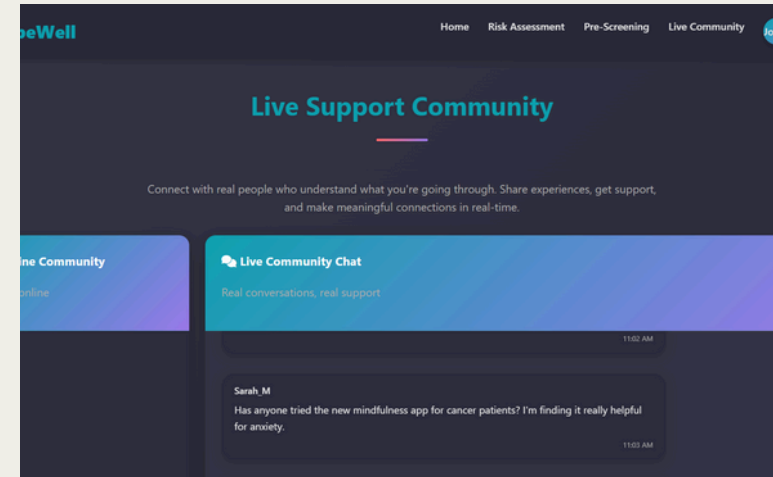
oeWell

Home Risk Assessment Pre-Screening Live Community Jo

Live Support Community

Connect with real people who understand what you're going through. Share experiences, get support, and make meaningful connections in real-time.

ine Community

online

Live Community Chat

Real conversations, real support

11:02 AM

Sarah_M

Has anyone tried the new mindfulness app for cancer patients? I'm finding it really helpful for anxiety.

11:03 AM